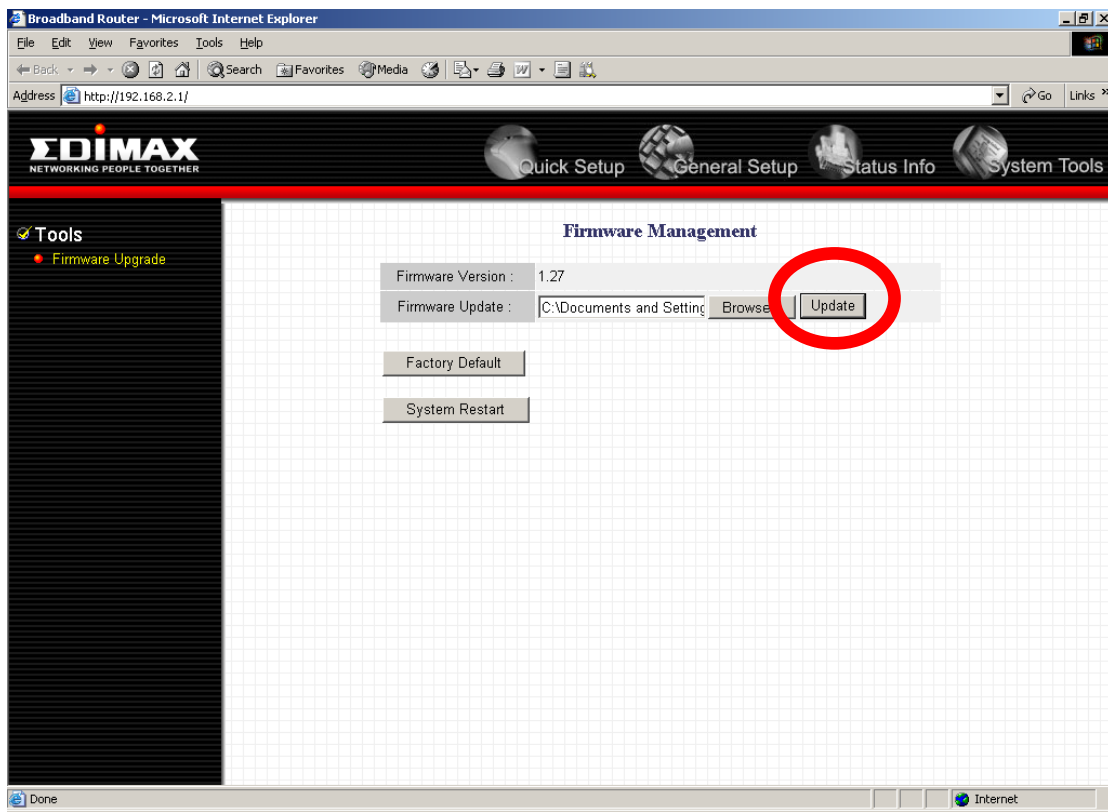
Broadband Router - Microsoft Internet Explorer

File Edit View Favorites Tools Help

Back Search Favorites Media

Address http://192.168.2.1/

Go Links

EDIMAX
NETWORKING PEOPLE TOGETHER

Quick Setup General Setup Status Info System Tools

Tools
Firmware Upgrade

Firmware Management

| Firmware Version : | 1.27 |
|---|---|
| Firmware Update : | C:\Documents and Setting Browse Update |

Factory Default

System Restart

Done

Internet